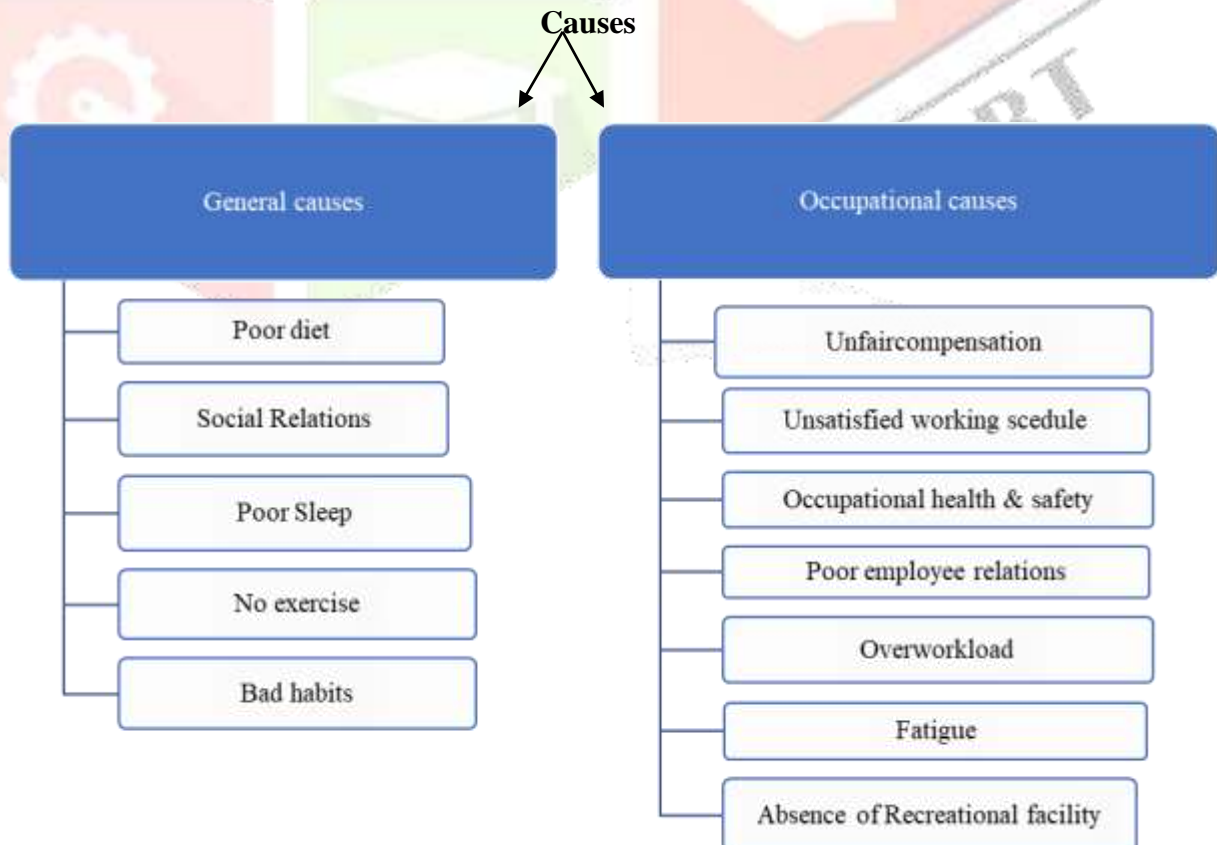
Causes

General causes

Poor diet

Social Relations

Poor Sleep

No exercise

Bad habits

Occupational causes

Unfaircompensation

Unsatisfied working scedule

Occupational health & safety

Poor employee relations

Overworkload

Fatigue

Absence of Recreational facility